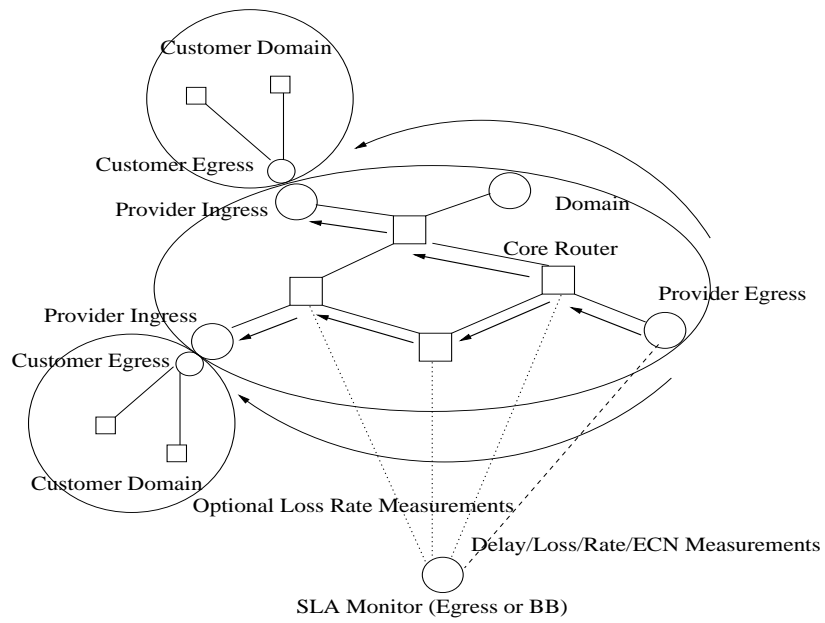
Customer Domain

Customer Egress

Provider Ingress

Domain

Core Router

Provider Egress

Provider Ingress

Customer Egress

Customer Domain

Optional Loss Rate Measurements

Delay/Loss/Rate/ECN Measurements

SLA Monitor (Egress or BB)